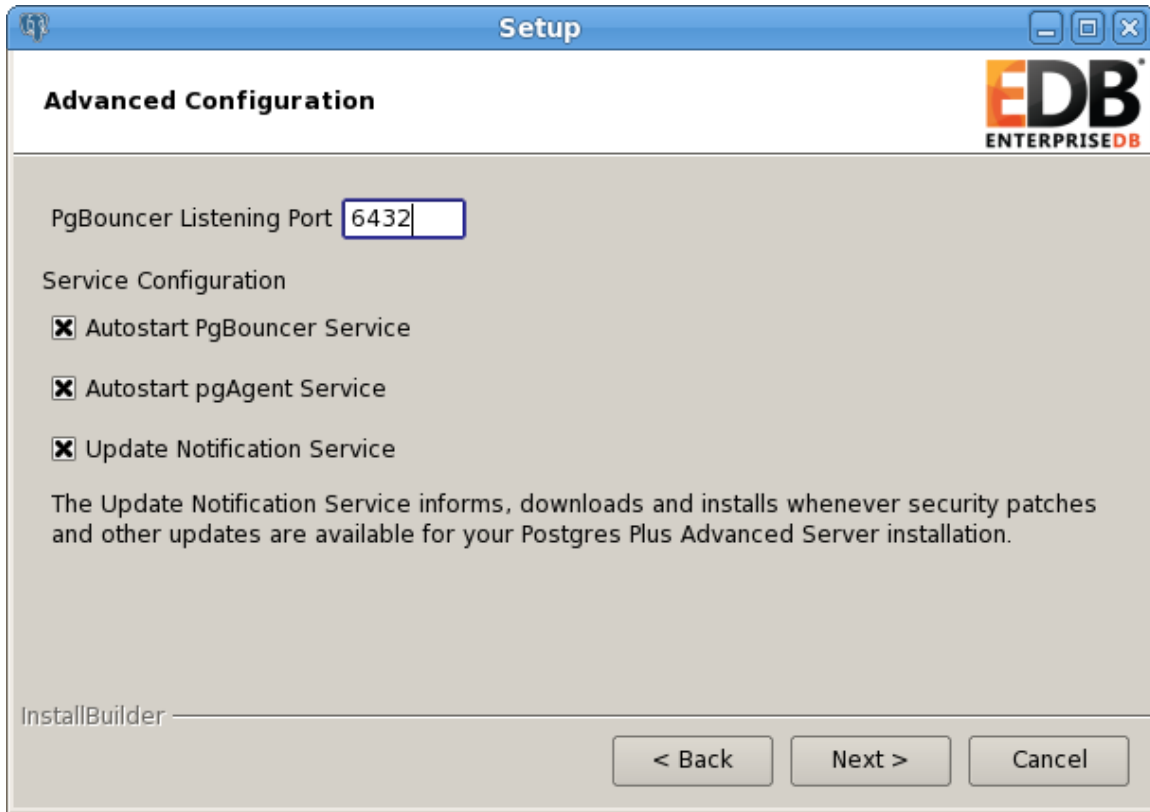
Setup

Advanced Configuration

EDB
ENTERPRISEDB

PgBouncer Listening Port 6432

Service Configuration

☒ Autostart PgBouncer Service

☒ Autostart pgAgent Service

☒ Update Notification Service

The Update Notification Service informs, downloads and installs whenever security patches and other updates are available for your Postgres Plus Advanced Server installation.

InstallBuilder

< Back   Next >   Cancel